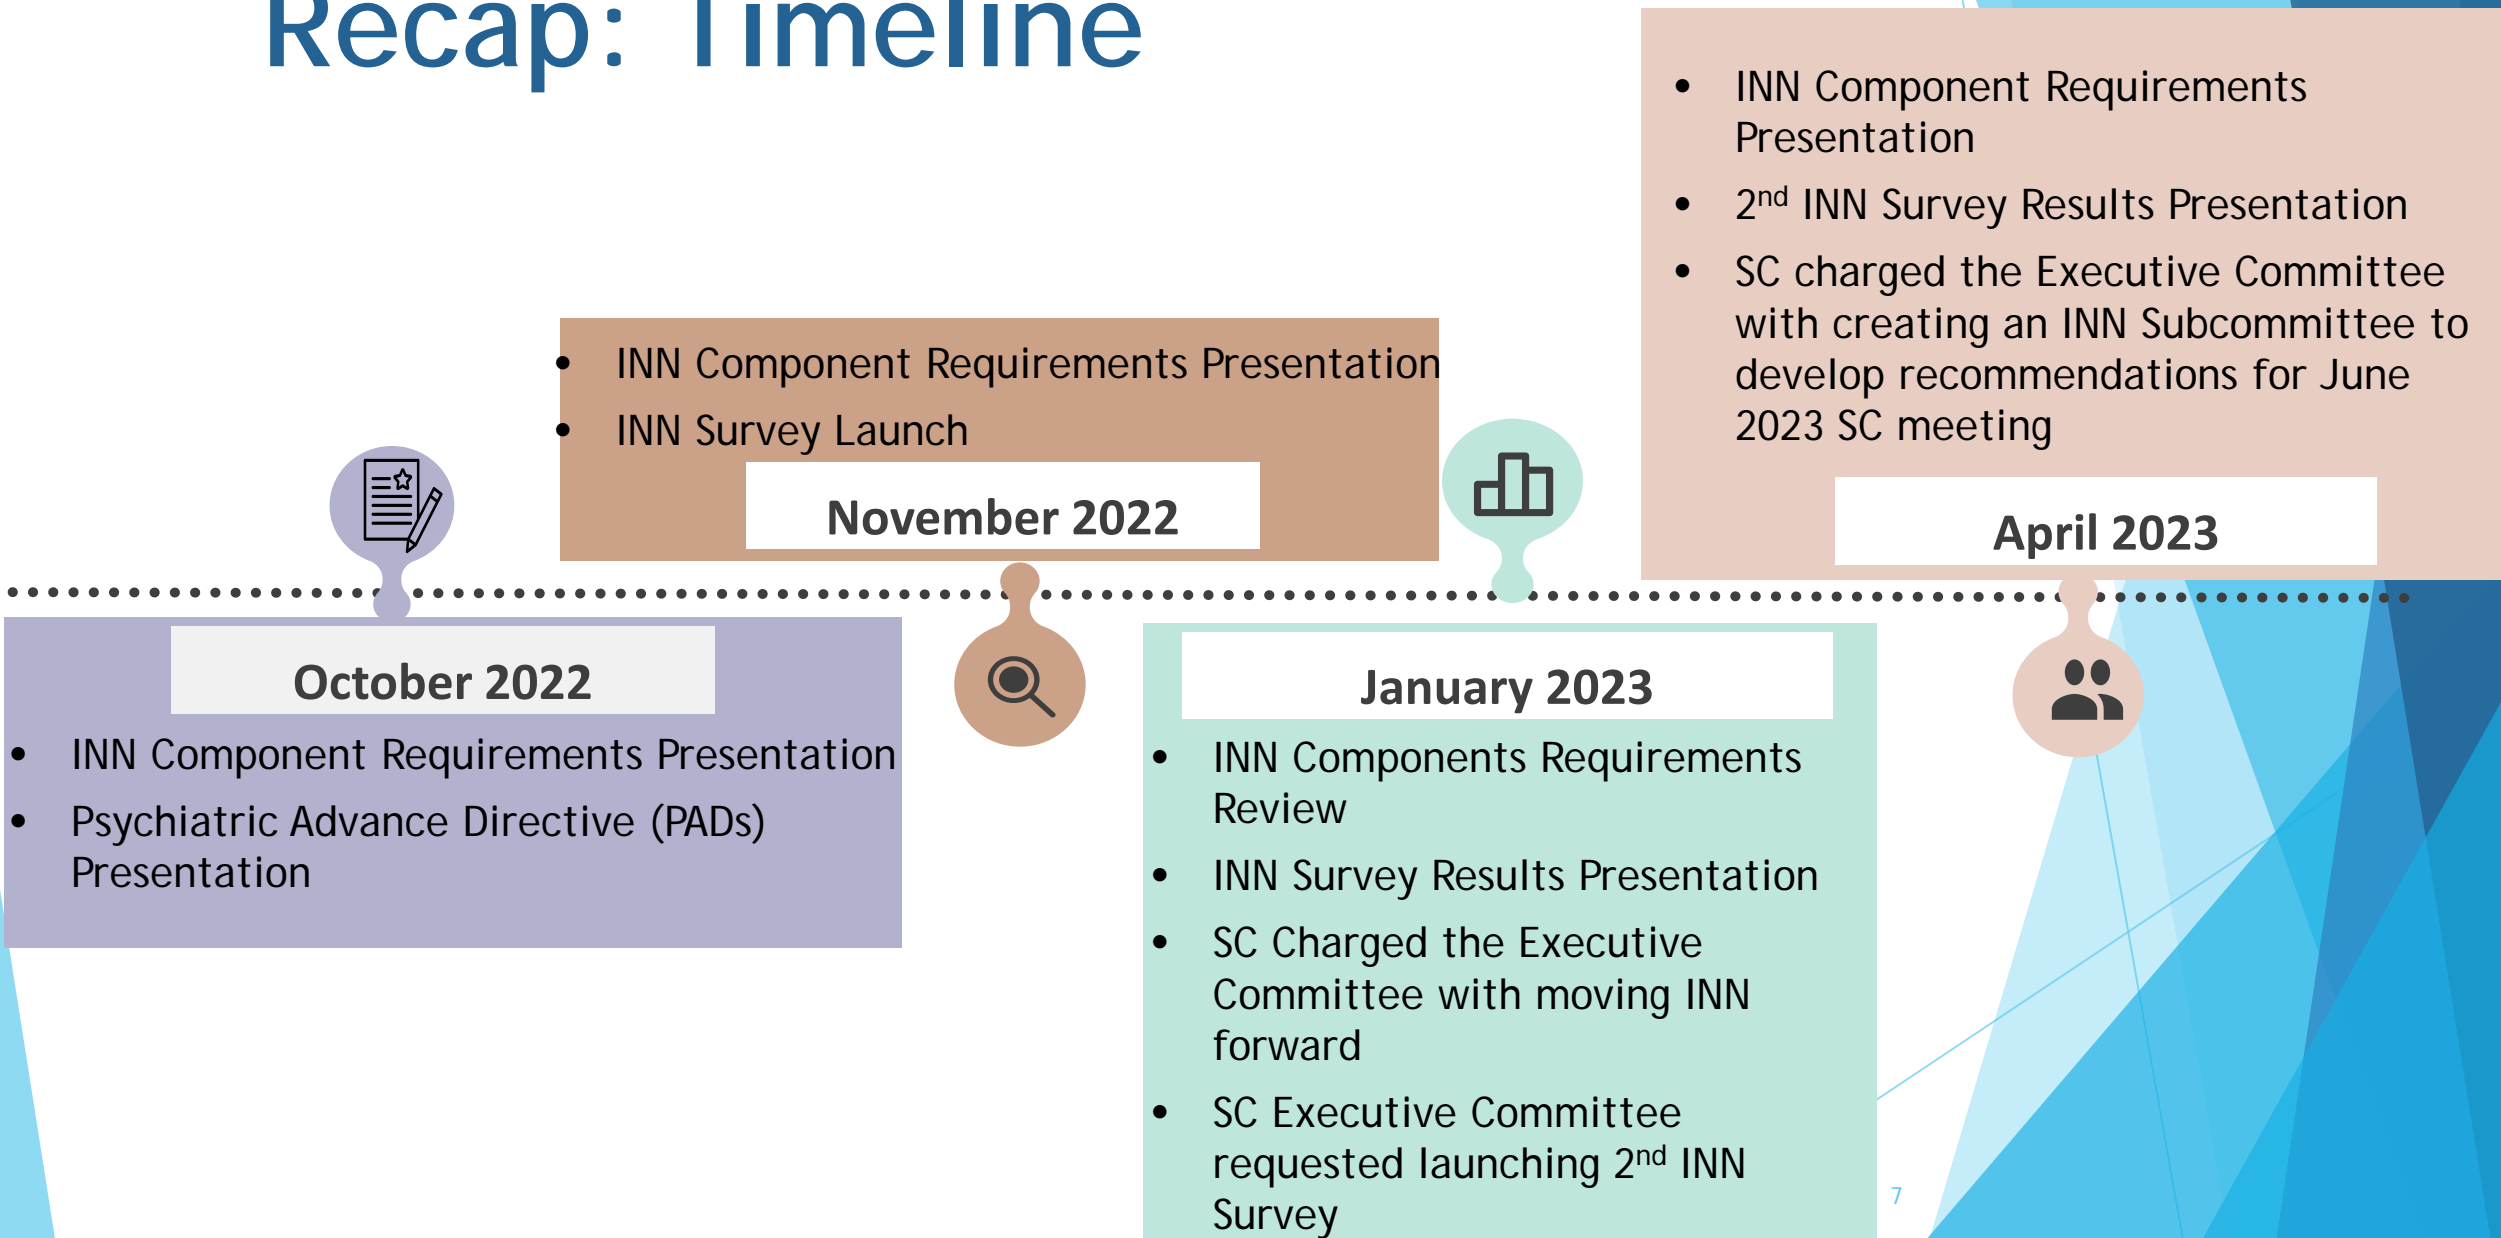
Recap: Timeline

- INN Component Requirements Presentation
- INN Survey Launch

November 2022

- INN Component Requirements Presentation
- 2$^{nd}$ INN Survey Results Presentation
- SC charged the Executive Committee with creating an INN Subcommittee to develop recommendations for June 2023 SC meeting

April 2023

October 2022

- INN Component Requirements Presentation
- Psychiatric Advance Directive (PADs) Presentation

January 2023

- INN Components Requirements Review
- INN Survey Results Presentation
- SC Charged the Executive Committee with moving INN forward
- SC Executive Committee requested launching 2$^{nd}$ INN Survey

7